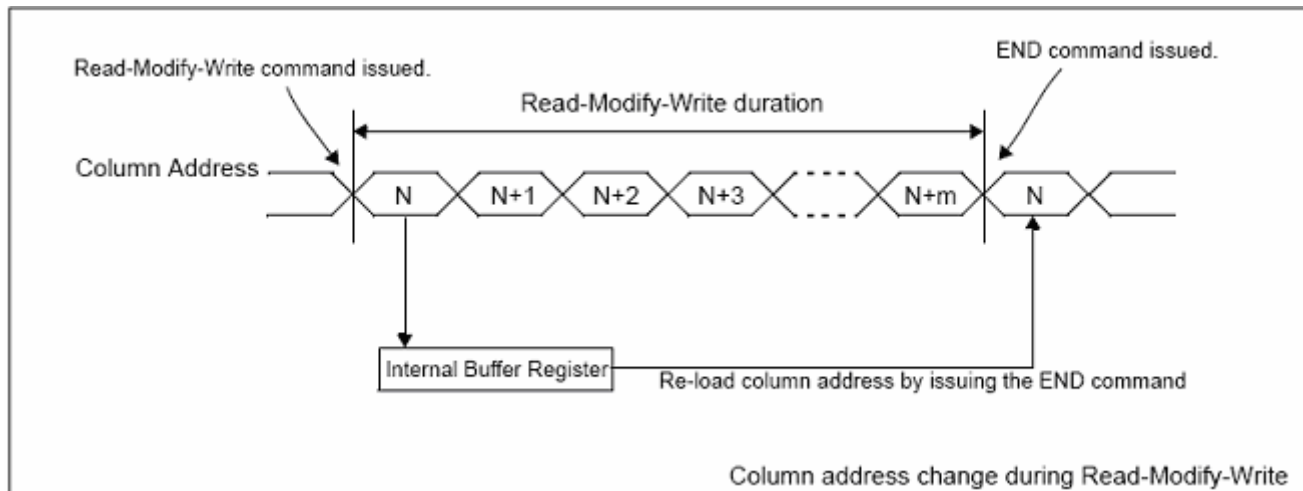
Read-Modify-Write command issued.

END command issued.

Read-Modify-Write duration

Column Address

N

N+1

N+2

N+3

N+m

N

Internal Buffer Register

Re-load column address by issuing the END command

Column address change during Read-Modify-Write